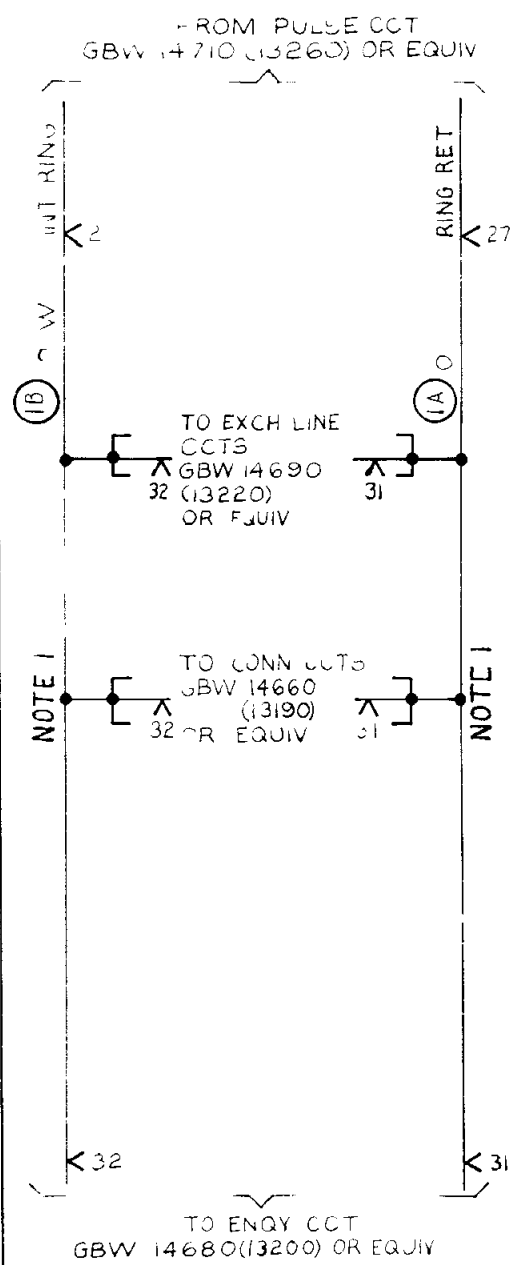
FROM PULSE CCT
GBW 14710 (13260) OR EQUIV

INT RING
2

RING RET
27

W

1B

1A

TO EXCH LINE
CCTS
GBW 14690
(13220)
OR EQUIV
32
31

NOTE 1

NOTE 1

TO CONN CCTS
GBW 14660
(13190)
OR EQUIV
32
31

32

31

TO ENQY CCT
GBW 14680(13200) OR EQUIV